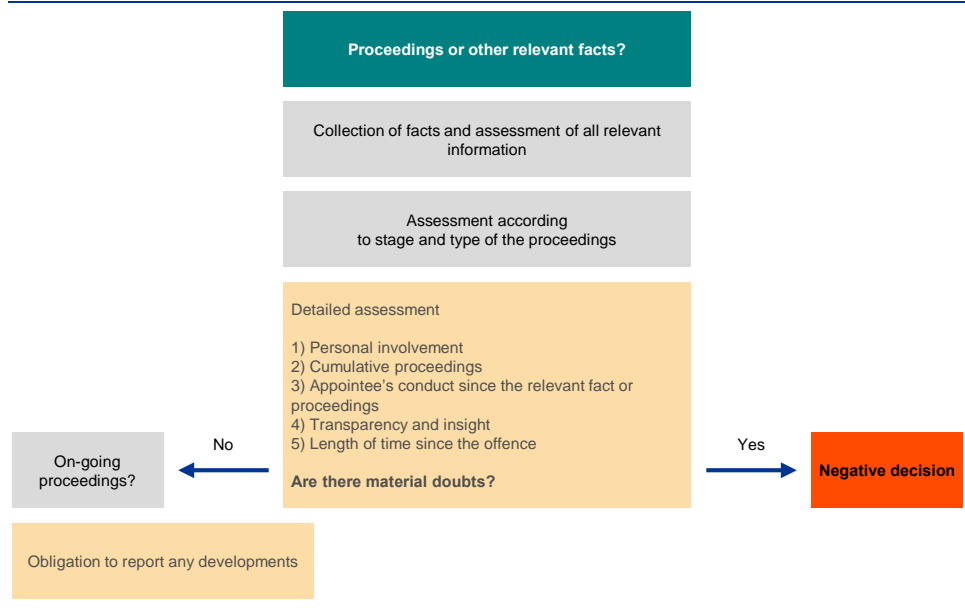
Proceedings or other relevant facts?

Collection of facts and assessment of all relevant information

Assessment according to stage and type of the proceedings

Detailed assessment

1) Personal involvement
2) Cumulative proceedings
3) Appointee's conduct since the relevant fact or proceedings
4) Transparency and insight
5) Length of time since the offence

Are there material doubts?

No

On-going proceedings?

Yes

Negative decision

Obligation to report any developments